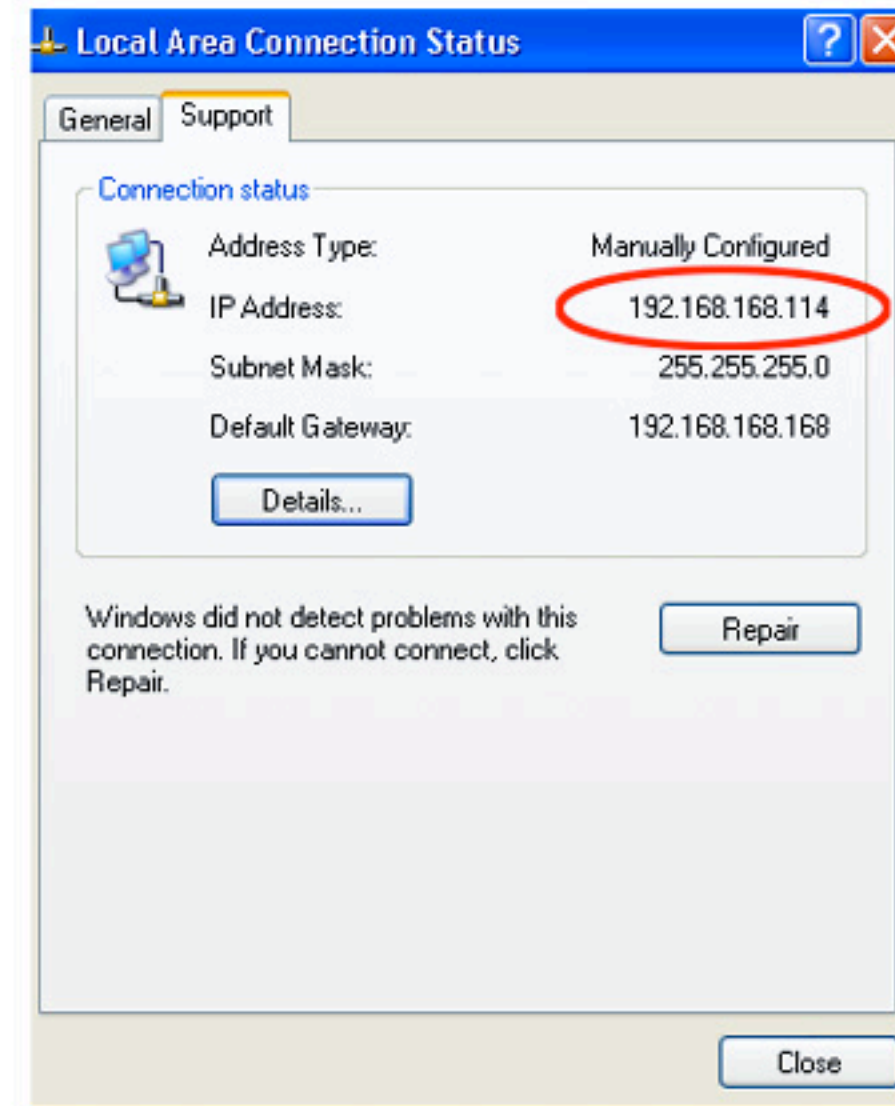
Local Area Connection Status

General Support

Connection status

Address Type: Manually Configured

IP Address: 192.168.168.114

Subnet Mask: 255.255.255.0

Default Gateway: 192.168.168.168

Details...

Windows did not detect problems with this connection. If you cannot connect, click Repair.

Repair

Close